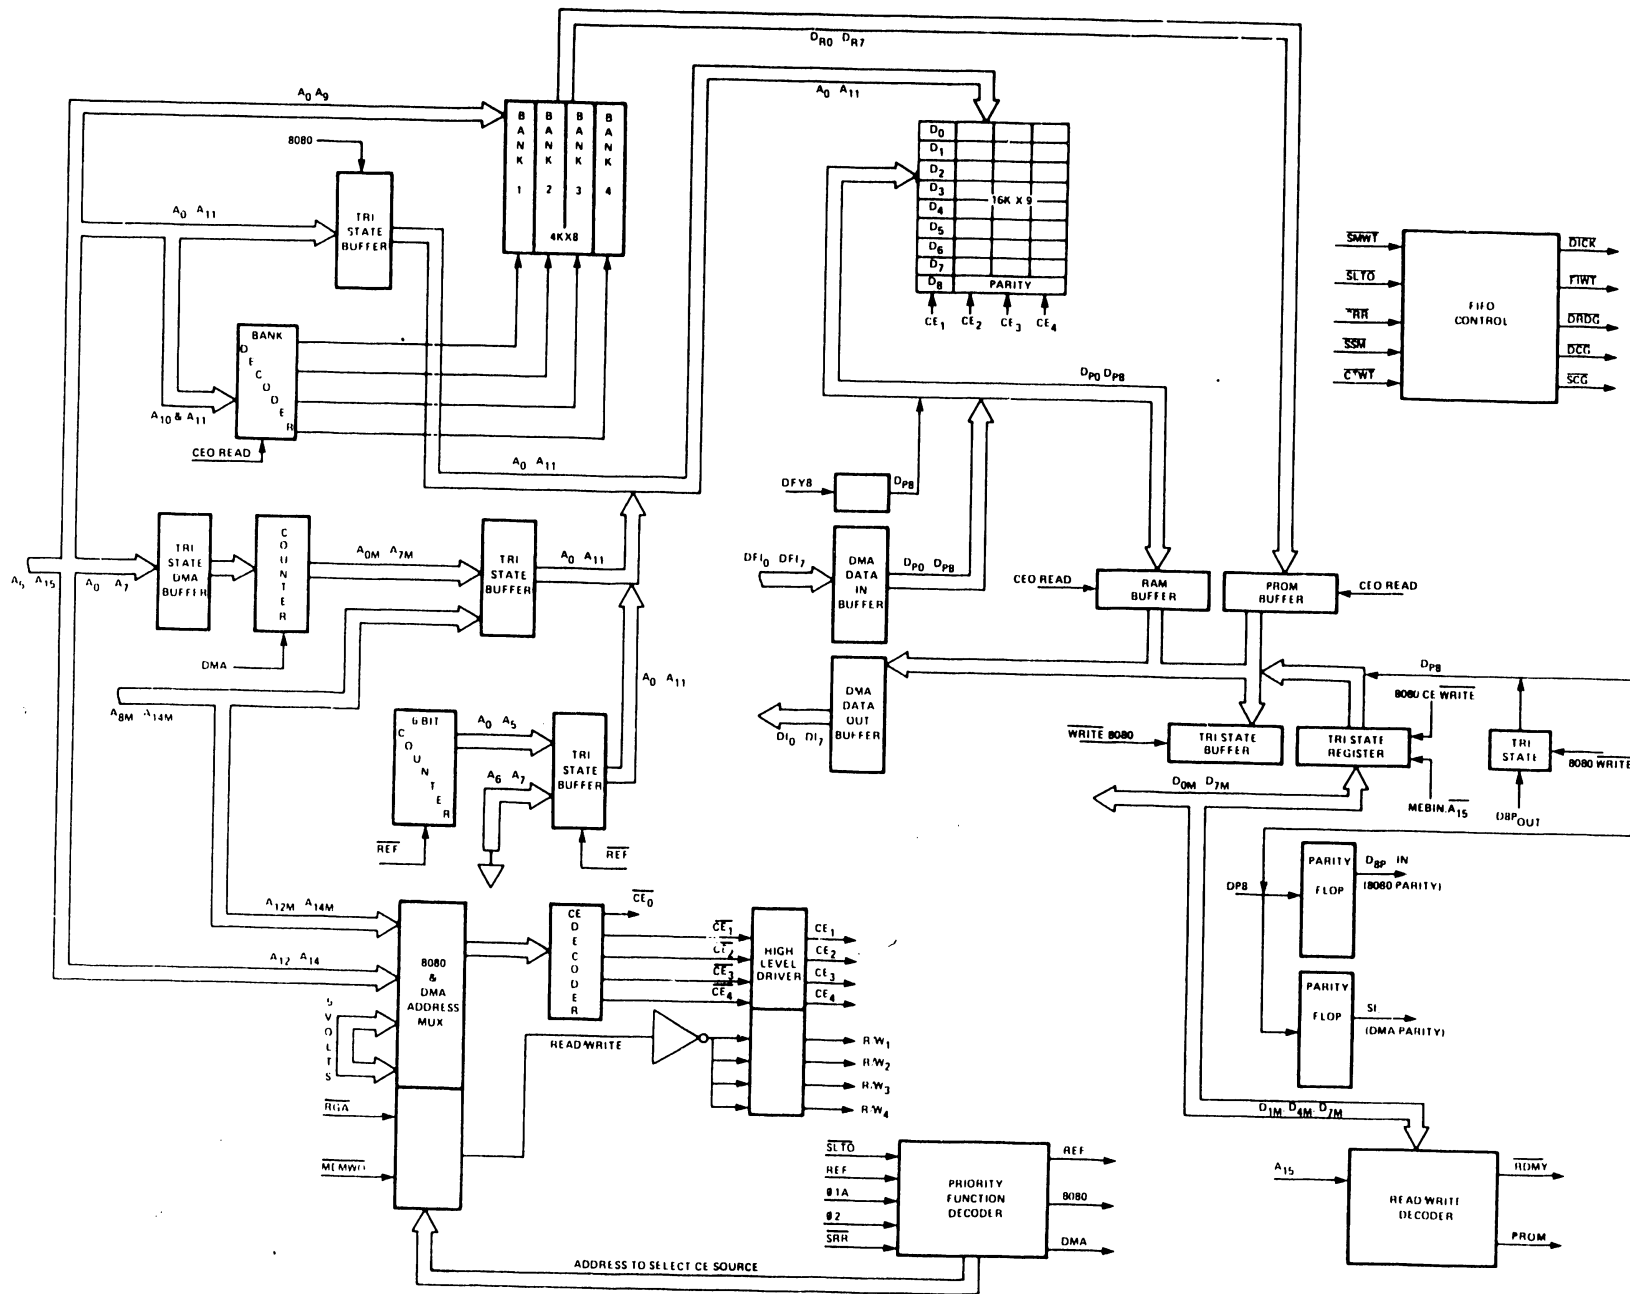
$D_{R0}$ $D_{R7}$

$A_0$ $A_9$

$A_0$ $A_{11}$

B A N K 1
B A N K 2
B A N K 3
B A N K 4
4KX8

8080

TRI STATE BUFFER

$A_0$ $A_{11}$

BANK D E C O D E R

$A_{10}$ & $A_{11}$

CEO READ

$A_0$ $A_{11}$

$D_0$
$D_1$
$D_2$
$D_3$
$D_4$
$D_5$
$D_6$
$D_7$
$D_8$

16K X 9

PARITY

$CE_1$ $CE_2$ $CE_3$ $CE_4$

$D_{P0}$ $D_{P8}$

$\overline{SMWT}$
$\overline{SLTO}$
$\overline{RR}$
$\overline{SSM}$
$\overline{CWT}$

FIFO CONTROL

$\overline{DICK}$
$\overline{FIWT}$
$\overline{DRDG}$
$\overline{DCG}$
$\overline{SCG}$

DFY8

$D_{P8}$

$DFI_0$ $DFI_7$

DMA DATA IN BUFFER

$D_{P0}$ $D_{P8}$

CEO READ

RAM BUFFER

PROM BUFFER

CEO READ

$A_0$ $A_{15}$

$A_0$ $A_7$

TRI STATE DMA BUFFER

C O U N T E R

$A_{0M}$ $A_{7M}$

TRI STATE BUFFER

$A_0$ $A_{11}$

DMA

$A_{8M}$ $A_{14M}$

$A_0$ $A_{11}$

6 BIT C O U N T E R

$A_0$ $A_5$

$A_6$ $A_7$

TRI STATE BUFFER

$\overline{REF}$

$\overline{REF}$

DMA DATA OUT BUFFER

$DI_0$ $DI_7$

$D_{P8}$

8080 CE $\overline{WRITE}$

$\overline{WRITE}$ 8080

TRI STATE BUFFER

TRI STATE REGISTER

TRI STATE

8080 $\overline{WRITE}$

$D_{0M}$ $D_{7M}$

MEBIN.$\overline{A_{15}}$

$DBP_{OUT}$

DP8

PARITY FLOP

$D_{8P}$ IN (8080 PARITY)

PARITY FLOP

SI (DMA PARITY)

$A_{12M}$ $A_{14M}$

$A_{12}$ $A_{14}$

5 VOLTS

8080 & DMA ADDRESS MUX

$\overline{RGA}$

$\overline{MEMWG}$

CE DECODER

$\overline{CE_0}$

$\overline{CE_1}$
$\overline{CE_2}$
$\overline{CE_3}$
$\overline{CE_4}$

HIGH LEVEL DRIVER

$CE_1$
$CE_2$
$CE_3$
$CE_4$

READ/WRITE

$R/W_1$
$R/W_2$
$R/W_3$
$R/W_4$

$\overline{SLTO}$
REF
Ø1A
Ø2
$\overline{SRR}$

PRIORITY FUNCTION DECODER

REF
8080
DMA

ADDRESS TO SELECT CE SOURCE

$D_{1M}$ $D_{4M}$ $D_{7M}$

$A_{15}$

READ/WRITE DECODER

$\overline{RDMY}$

PROM